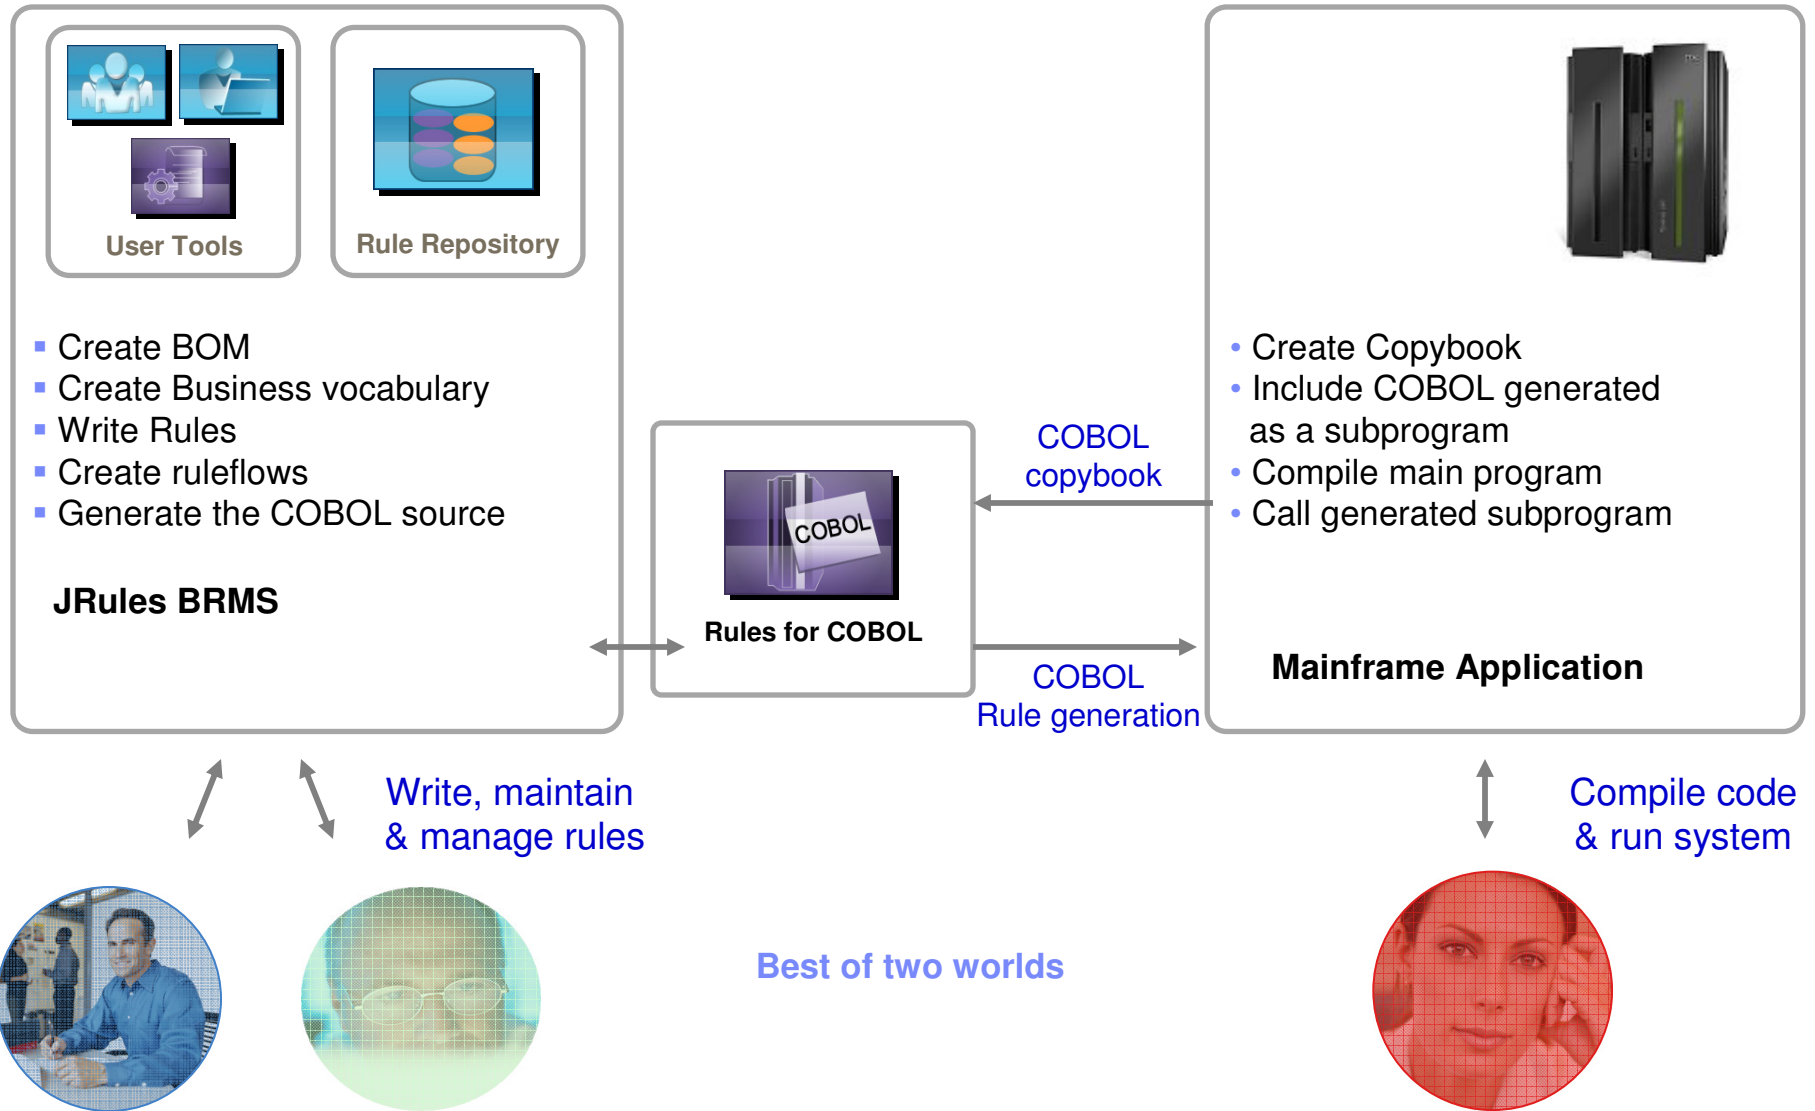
User Tools

Rule Repository

- Create BOM
- Create Business vocabulary
- Write Rules
- Create ruleflows
- Generate the COBOL source

JRules BRMS

COBOL

Rules for COBOL

COBOL copybook

COBOL Rule generation

- Create Copybook
- Include COBOL generated as a subprogram
- Compile main program
- Call generated subprogram

Mainframe Application

Write, maintain & manage rules

Compile code & run system

Best of two worlds